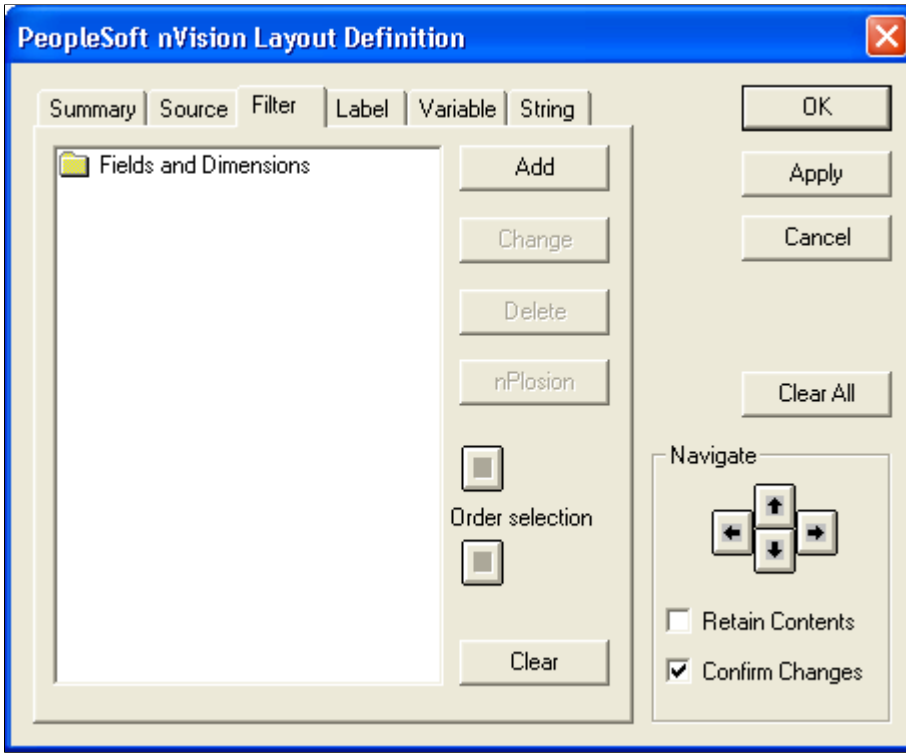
PeopleSoft nVision Layout Definition

Summary Source Filter Label Variable String

Fields and Dimensions

Add

Change

Delete

nPlosion

Order selection

Clear

OK

Apply

Cancel

Clear All

Navigate

Retain Contents

Confirm Changes